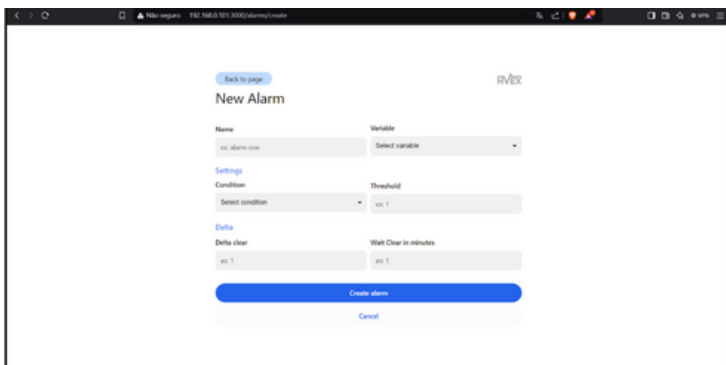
Não seguro 192.168.0.101:3000/alarms/create

VPN

Back to page

RVEX

New Alarm

Name

ex: alarm one

Variable

Select variable

Settings

Condition

Select condition

Threshold

ex: 1

Delta

Delta clear

ex: 1

Wait Clear in minutes

ex: 1

Create alarm

Cancel